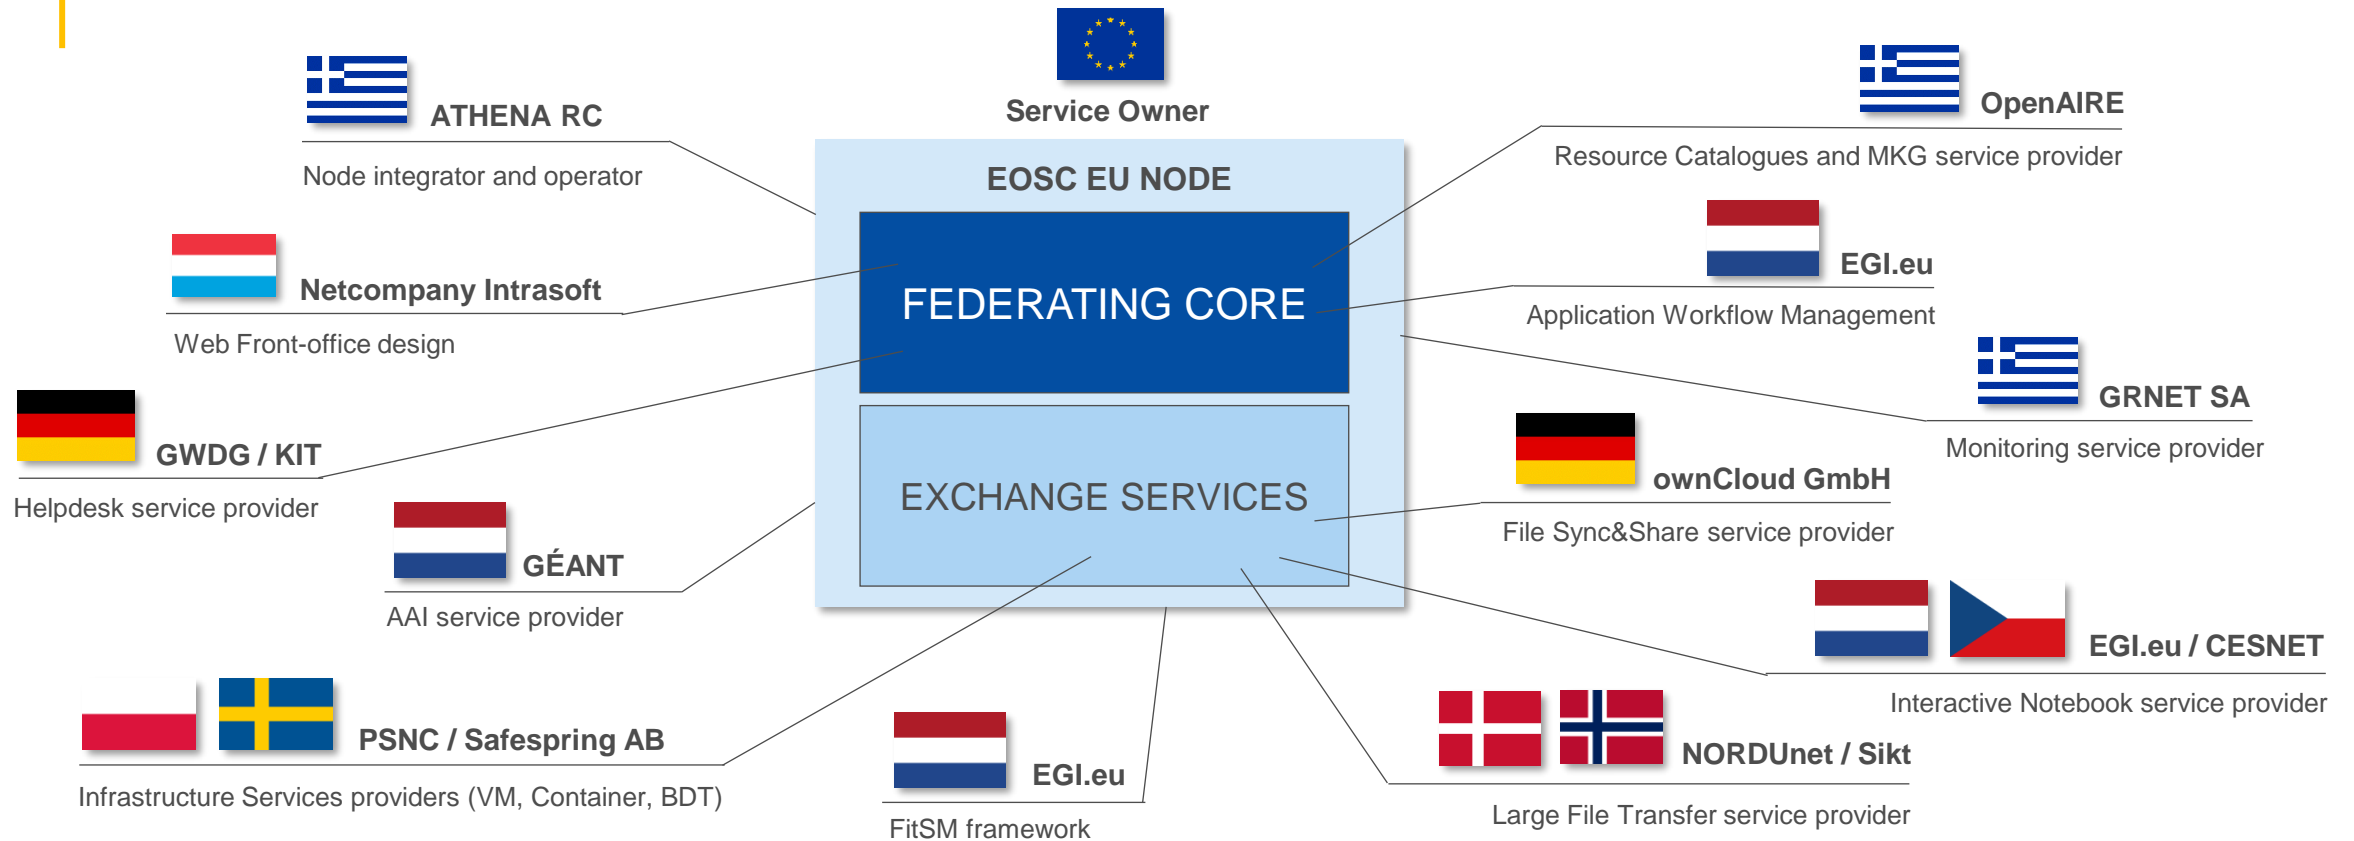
Service Owner

ATHENA RC
Node integrator and operator

OpenAIRE
Resource Catalogues and MKG service provider

EOSC EU NODE

FEDERATING CORE

EXCHANGE SERVICES

Netcompany Intrasoft
Web Front-office design

EGI.eu
Application Workflow Management

GRNET SA
Monitoring service provider

GWDG / KIT
Helpdesk service provider

ownCloud GmbH
File Sync&Share service provider

GÉANT
AAI service provider

EGI.eu / CESNET
Interactive Notebook service provider

PSNC / Safespring AB
Infrastructure Services providers (VM, Container, BDT)

EGI.eu
FitSM framework

NORDUnet / Sikt
Large File Transfer service provider